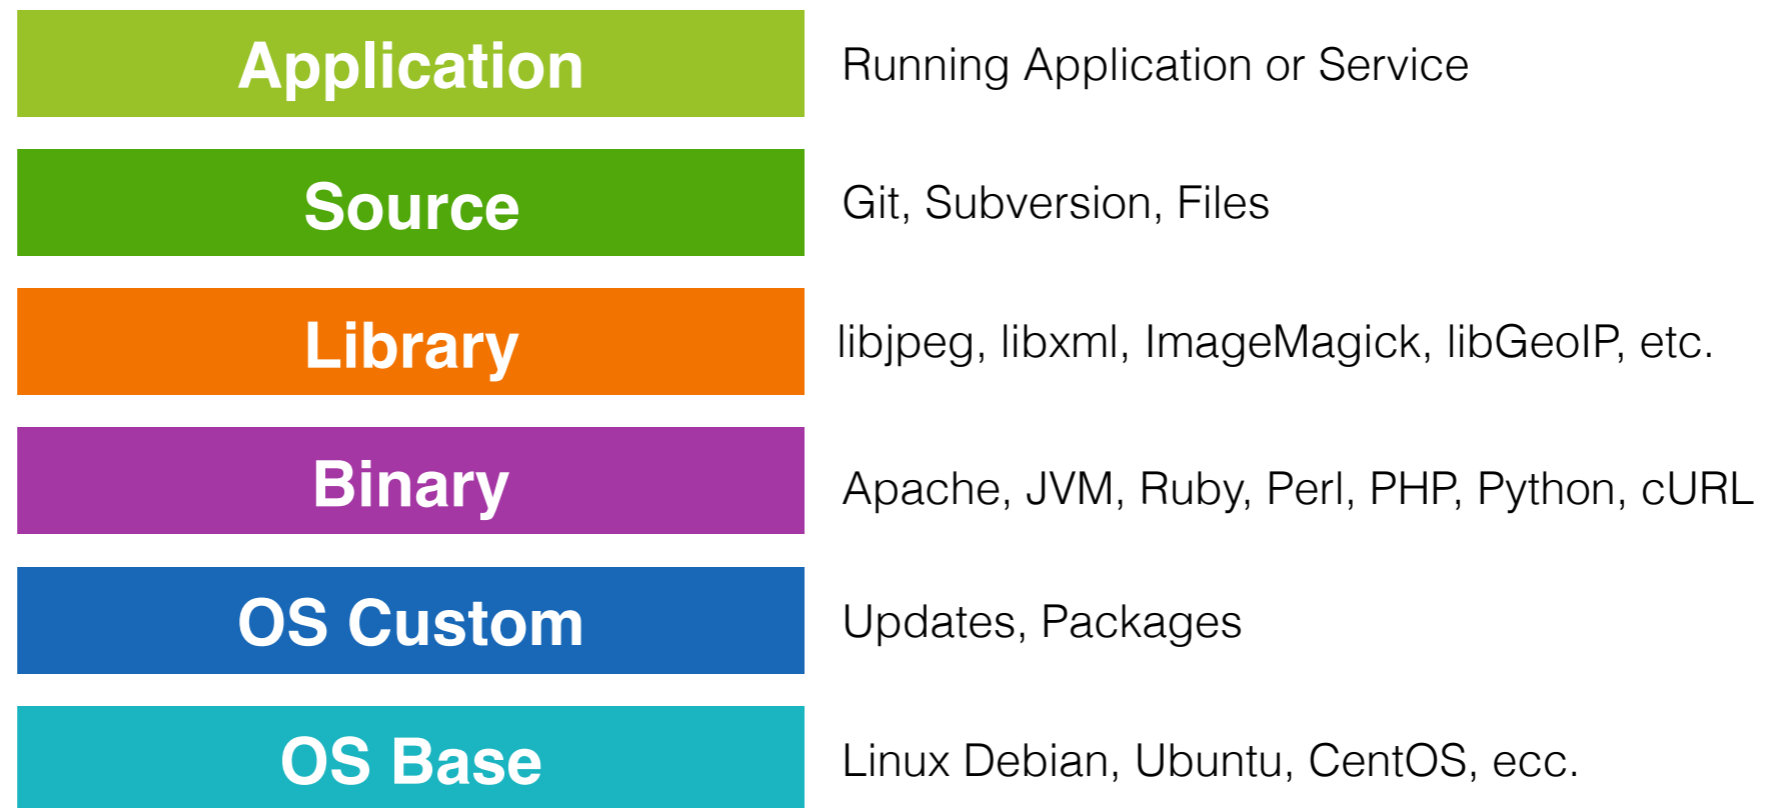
Application
Running Application or Service

Source
Git, Subversion, Files

Library
libjpeg, libxml, ImageMagick, libGeoIP, etc.

Binary
Apache, JVM, Ruby, Perl, PHP, Python, cURL

OS Custom
Updates, Packages

OS Base
Linux Debian, Ubuntu, CentOS, ecc.